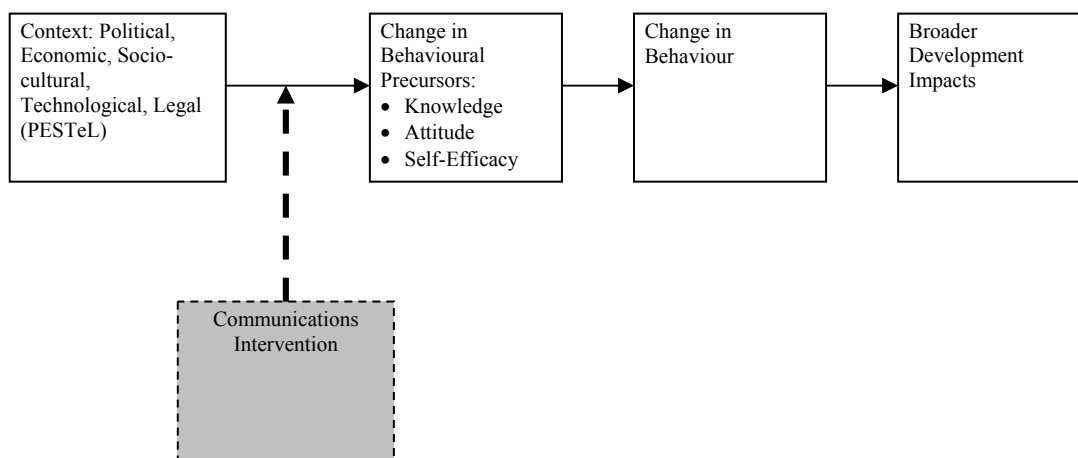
Context: Political, Economic, Sociocultural, Technological, Legal (PESTeL)

Change in Behavioural Precursors:
- Knowledge
- Attitude
- Self-Efficacy

Change in Behaviour

Broader Development Impacts

Communications Intervention